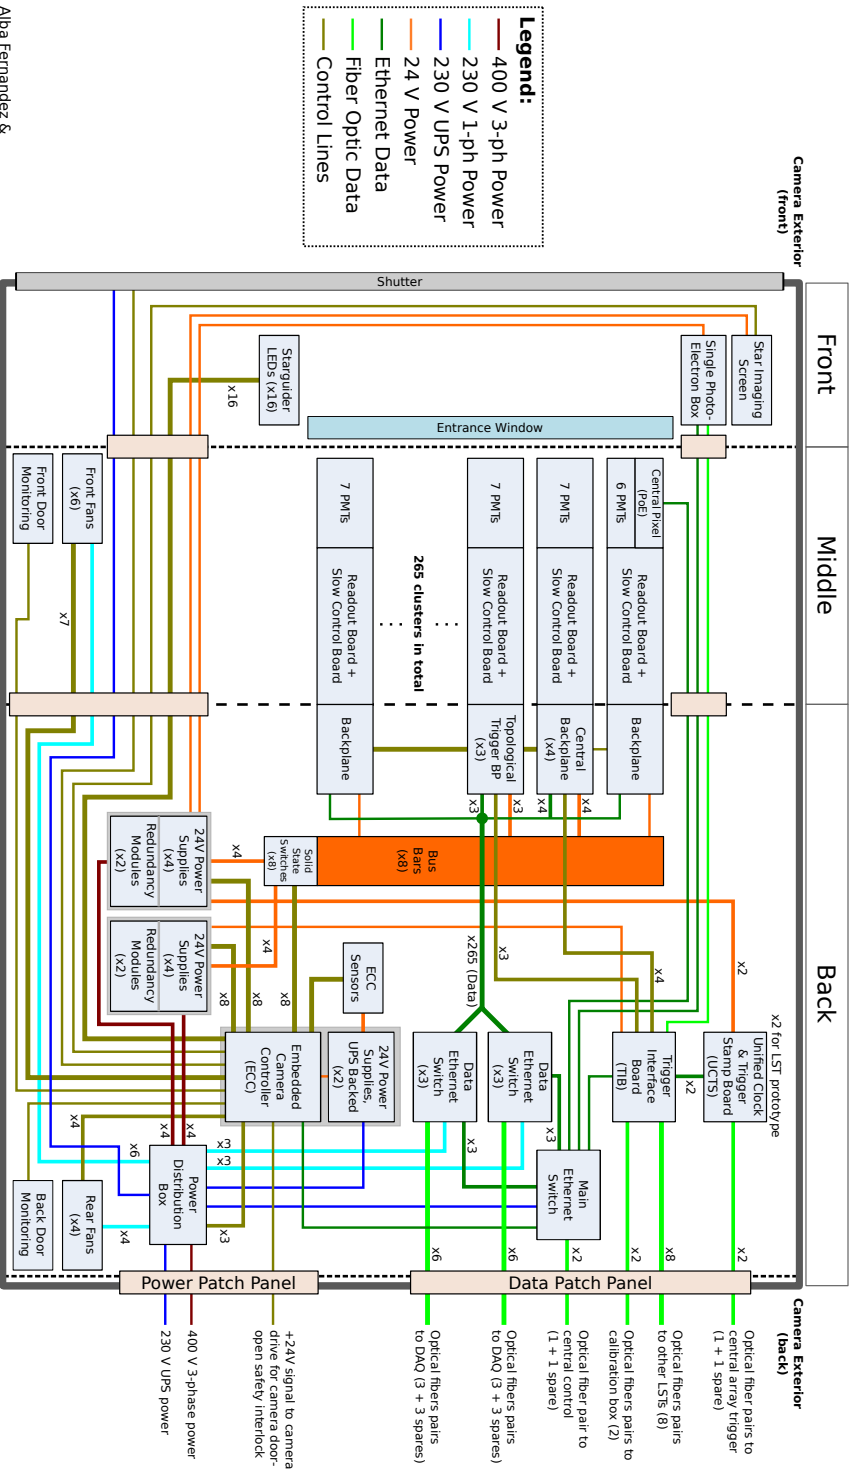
Legend:
400 V 3-ph Power
230 V 1-ph Power
230 V UPS Power
24 V Power
Ethernet Data
Fiber Optic Data
Control Lines

Camera Exterior (front)

Front
Middle
Back

Shutter

Star Imaging Screen
Single Photo-Electron Box
Starguider LEDs (x16)
x16
Entrance Window

Central Pixel (PoE)
6 PMTs
7 PMTs
7 PMTs
7 PMTs
Readout Board + Slow Control Board
Readout Board + Slow Control Board
Readout Board + Slow Control Board
Readout Board + Slow Control Board
265 clusters in total
Backplane
Central Backplane (x4)
Topological Trigger BP (x3)
Backplane

Front Door Monitoring
Front Fans (x6)
x7

x4
x4
x3
x3

24V Power Supplies (x4)
Redundancy Modules (x2)
24V Power Supplies (x4)
Redundancy Modules (x2)
x4
Solid State Switches (x8)
Bus Bars (x8)
x4
x8
x8
x8
x265 (Data)
x3
x4
x2

ECC Sensors
Embedded Camera Controller (ECC)
24V Power Supplies, UPS Backed (x2)
Data Ethernet Switch (x3)
Data Ethernet Switch (x3)
Trigger Interface Board (TIB)
Unified Clock & Trigger Stamp Board (UCTS)
x2 for LST prototype
x2
x3
x3
Main Ethernet Switch

x4
x4
x4
x6
x3
x3
Power Distribution Box
x3
x4
Rear Fans (x4)
Back Door Monitoring

x6
x6
x2
x2
x8
x2

Power Patch Panel
Data Patch Panel

Camera Exterior (back)

230 V UPS power
400 V 3-phase power
+24V signal to camera drive for camera door-open safety interlock
Optical fibers pairs to DAQ (3 + 3 spares)
Optical fibers pairs to DAQ (3 + 3 spares)
Optical fiber pair to central control (1 + 1 spare)
Optical fibers pairs to calibration box (2)
Optical fibers pairs to other LSTs (8)
Optical fiber pairs to central array trigger (1 + 1 spare)

Alba Fernandez &